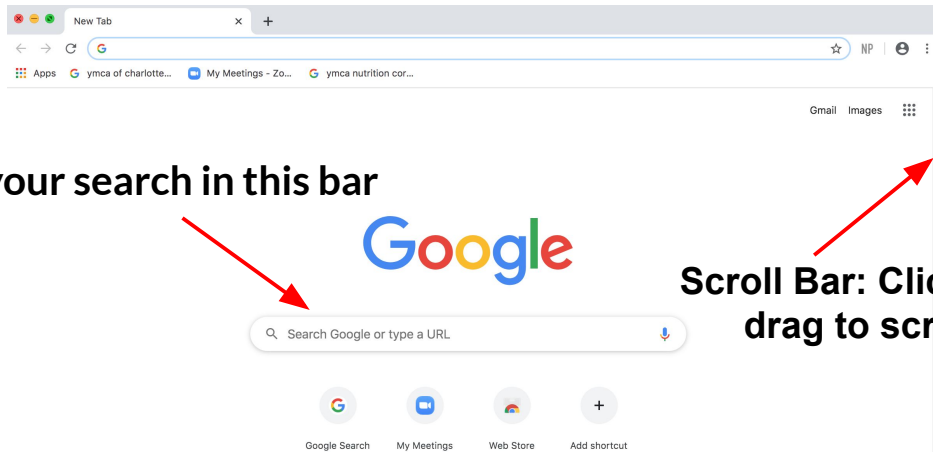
New Tab ×  +

G

NP

Apps  G ymca of charlotte...  My Meetings - Zo...  G ymca nutrition cor...

Gmail  Images

your search in this bar

Google

Scroll Bar: Clic
drag to scr

Search Google or type a URL

Google Search  My Meetings  Web Store  Add shortcut